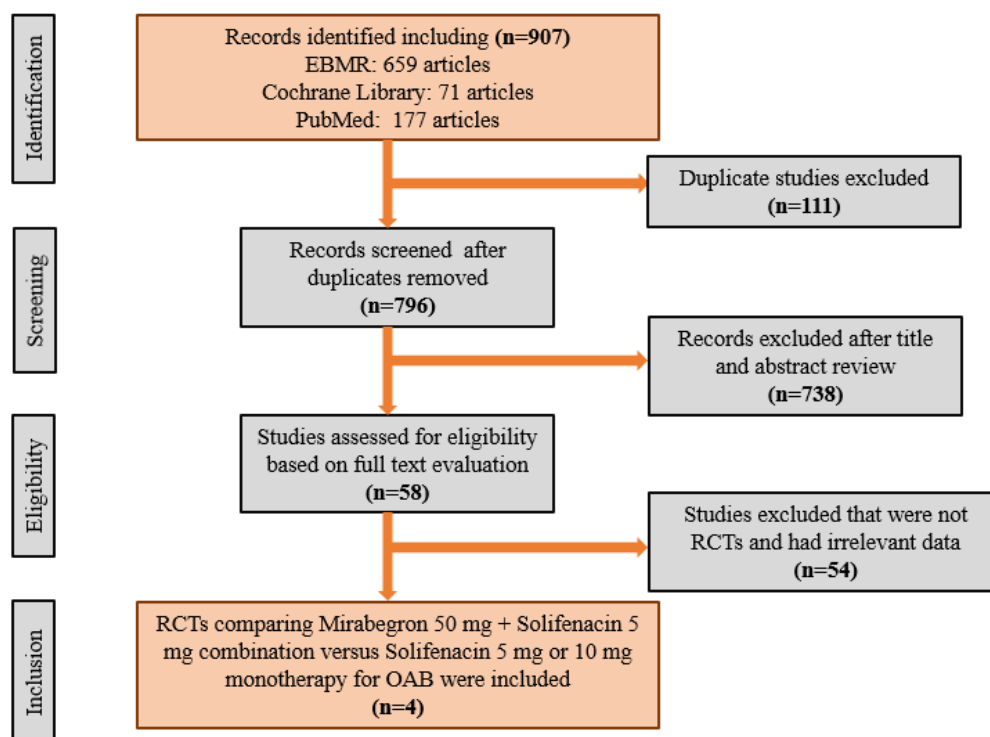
Identification

Records identified including **(n=907)**
EBMR: 659 articles
Cochrane Library: 71 articles
PubMed: 177 articles

Duplicate studies excluded
**(n=111)**

Screening

Records screened after duplicates removed
**(n=796)**

Records excluded after title and abstract review
**(n=738)**

Eligibility

Studies assessed for eligibility based on full text evaluation
**(n=58)**

Studies excluded that were not RCTs and had irrelevant data
**(n=54)**

Inclusion

RCTs comparing Mirabegron 50 mg + Solifenacin 5 mg combination versus Solifenacin 5 mg or 10 mg monotherapy for OAB were included
**(n=4)**